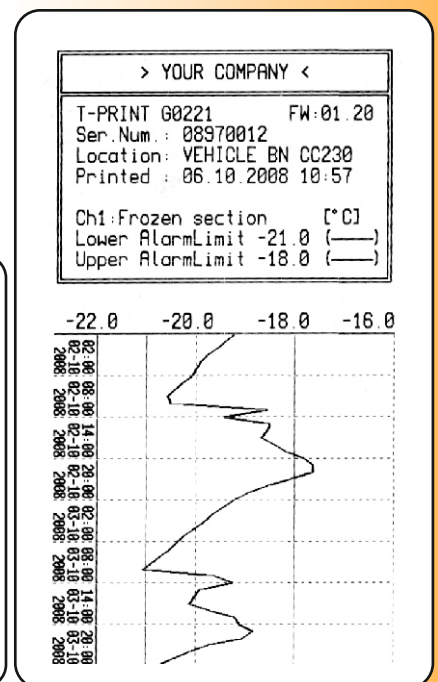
> YOUR COMPANY <

T-PRINT G0221 FW:01.20
Ser.Num.: 08970012
Location: VEHICLE BN CC230
Printed : 06.10.2008 10:57

Ch1:Frozen section [°C]
Lower AlarmLimit -21.0 (——)
Upper AlarmLimit -18.0 (——)

-22.0 -20.0 -18.0 -16.0

2008-02-10 02:00
2008-02-10 08:00
2008-02-10 14:00
2008-02-10 20:00
2008-03-10 02:00
2008-03-10 08:00
2008-03-10 14:00
2008-03-10 20:00